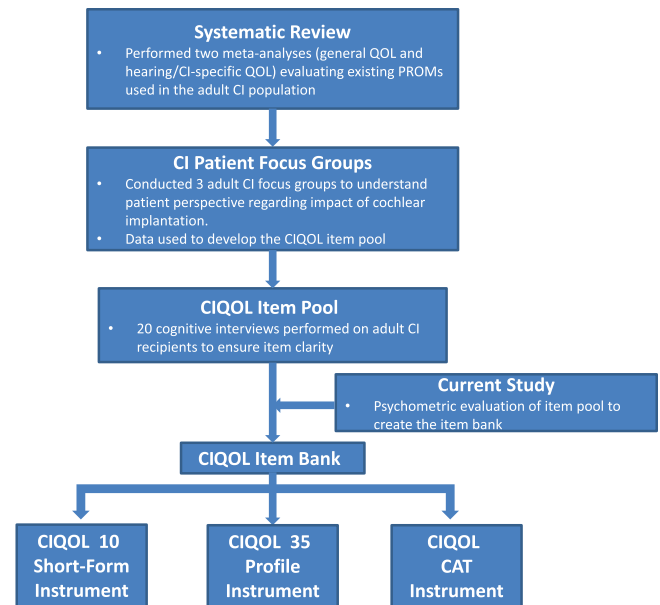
Systematic Review

• Performed two meta-analyses (general QOL and hearing/CI-specific QOL) evaluating existing PROMs used in the adult CI population

CI Patient Focus Groups

• Conducted 3 adult CI focus groups to understand patient perspective regarding impact of cochlear implantation.
• Data used to develop the CIQOL item pool

CIQOL Item Pool

• 20 cognitive interviews performed on adult CI recipients to ensure item clarity

Current Study

• Psychometric evaluation of item pool to create the item bank

CIQOL Item Bank

CIQOL 10 Short-Form Instrument

CIQOL 35 Profile Instrument

CIQOL CAT Instrument